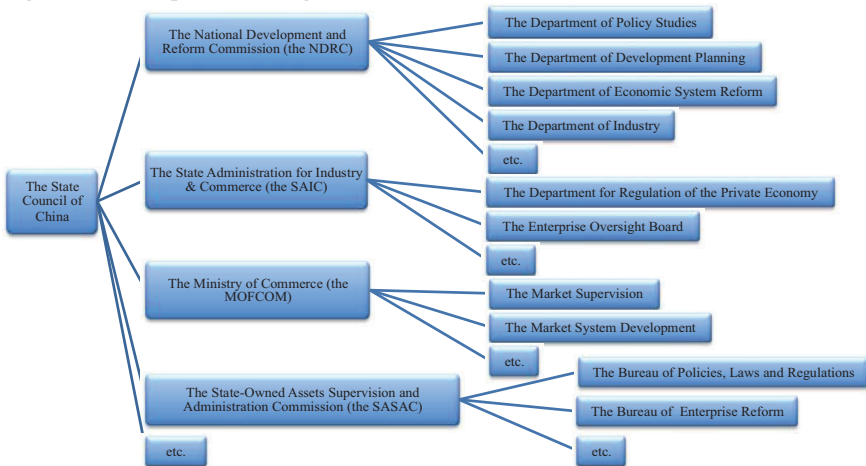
The State Council of China

The National Development and Reform Commission (the NDRC)

The Department of Policy Studies

The Department of Development Planning

The Department of Economic System Reform

The Department of Industry

etc.

The State Administration for Industry & Commerce (the SAIC)

The Department for Regulation of the Private Economy

The Enterprise Oversight Board

etc.

The Ministry of Commerce (the MOFCOM)

The Market Supervision

The Market System Development

etc.

The State-Owned Assets Supervision and Administration Commission (the SASAC)

The Bureau of Policies, Laws and Regulations

The Bureau of Enterprise Reform

etc.

etc.